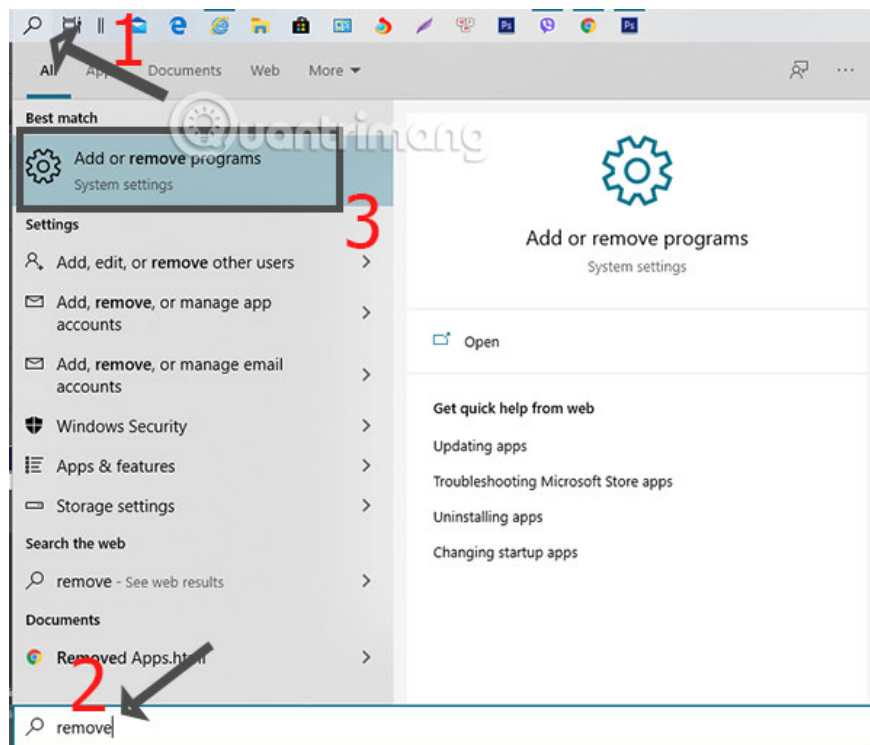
1

All Apps Documents Web More

Best match

Add or remove programs
System settings

3

Settings

Add, edit, or remove other users

Add, remove, or manage app accounts

Add, remove, or manage email accounts

Windows Security

Apps & features

Storage settings

Search the web

remove - See web results

Documents

Removed Apps.htm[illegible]

2

remove

Add or remove programs
System settings

Open

Get quick help from web

Updating apps

Troubleshooting Microsoft Store apps

Uninstalling apps

Changing startup apps

quantrimang